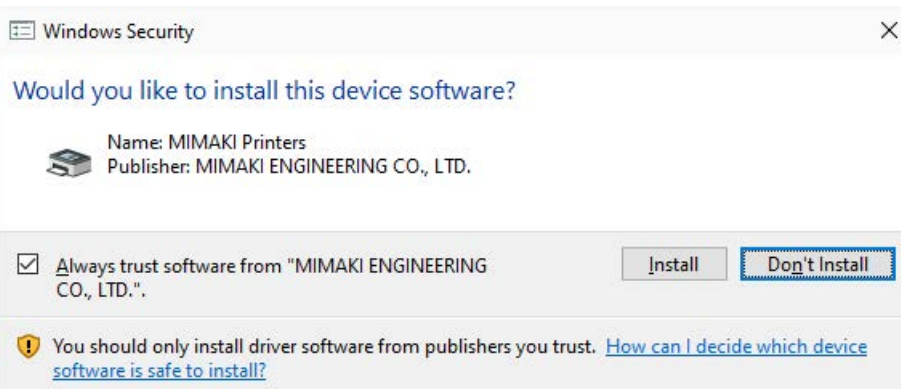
Windows Security

×

Would you like to install this device software?

Name: MIMAKI Printers
Publisher: MIMAKI ENGINEERING CO., LTD.

Always trust software from "MIMAKI ENGINEERING CO., LTD.".

Install

Don't Install

You should only install driver software from publishers you trust. How can I decide which device software is safe to install?